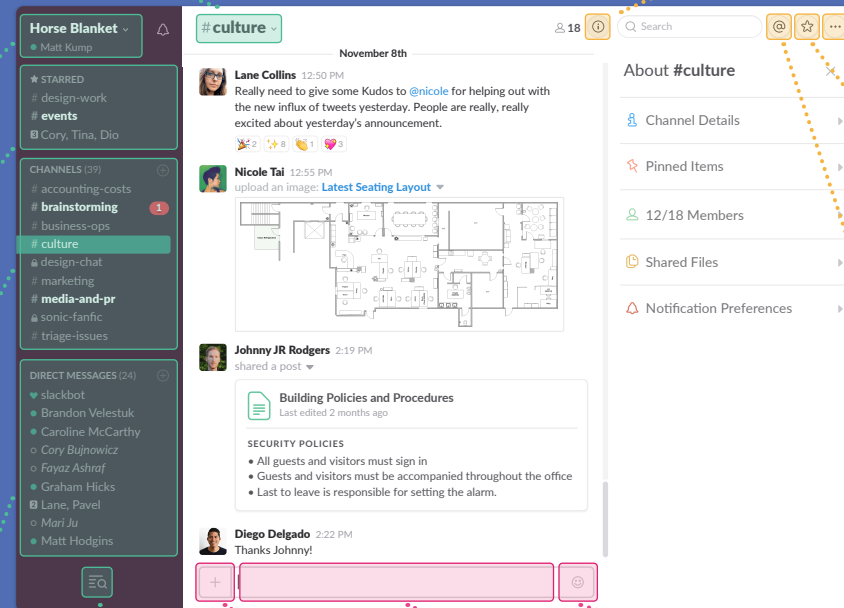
Horse Blanket
Matt Kump

STARRED
# design-work
# events
3 Cory, Tina, Dio

CHANNELS (39)
# accounting-costs
# brainstorming 1
# business-ops
# culture
design-chat
# marketing
# media-and-pr
sonic-fanfic
# triage-issues

DIRECT MESSAGES (24)
slackbot
Brandon Velestuk
Caroline McCarthy
Cory Bujnowicz
Fayaz Ashraf
Graham Hicks
2 Lane, Pavel
Mari Ju
Matt Hodgins

#culture
18
Search

November 8th

Lane Collins 12:50 PM
Really need to give some Kudos to @nicole for helping out with the new influx of tweets yesterday. People are really, really excited about yesterday's announcement.
2 8 1 3

Nicole Tai 12:55 PM
upload an image: Latest Seating Layout

Johnny JR Rodgers 2:19 PM
shared a post

Building Policies and Procedures
Last edited 2 months ago

SECURITY POLICIES
• All guests and visitors must sign in
• Guests and visitors must be accompanied throughout the office
• Last to leave is responsible for setting the alarm.

Diego Delgado 2:22 PM
Thanks Johnny!

+

About #culture
Channel Details
Pinned Items
12/18 Members
Shared Files
Notification Preferences